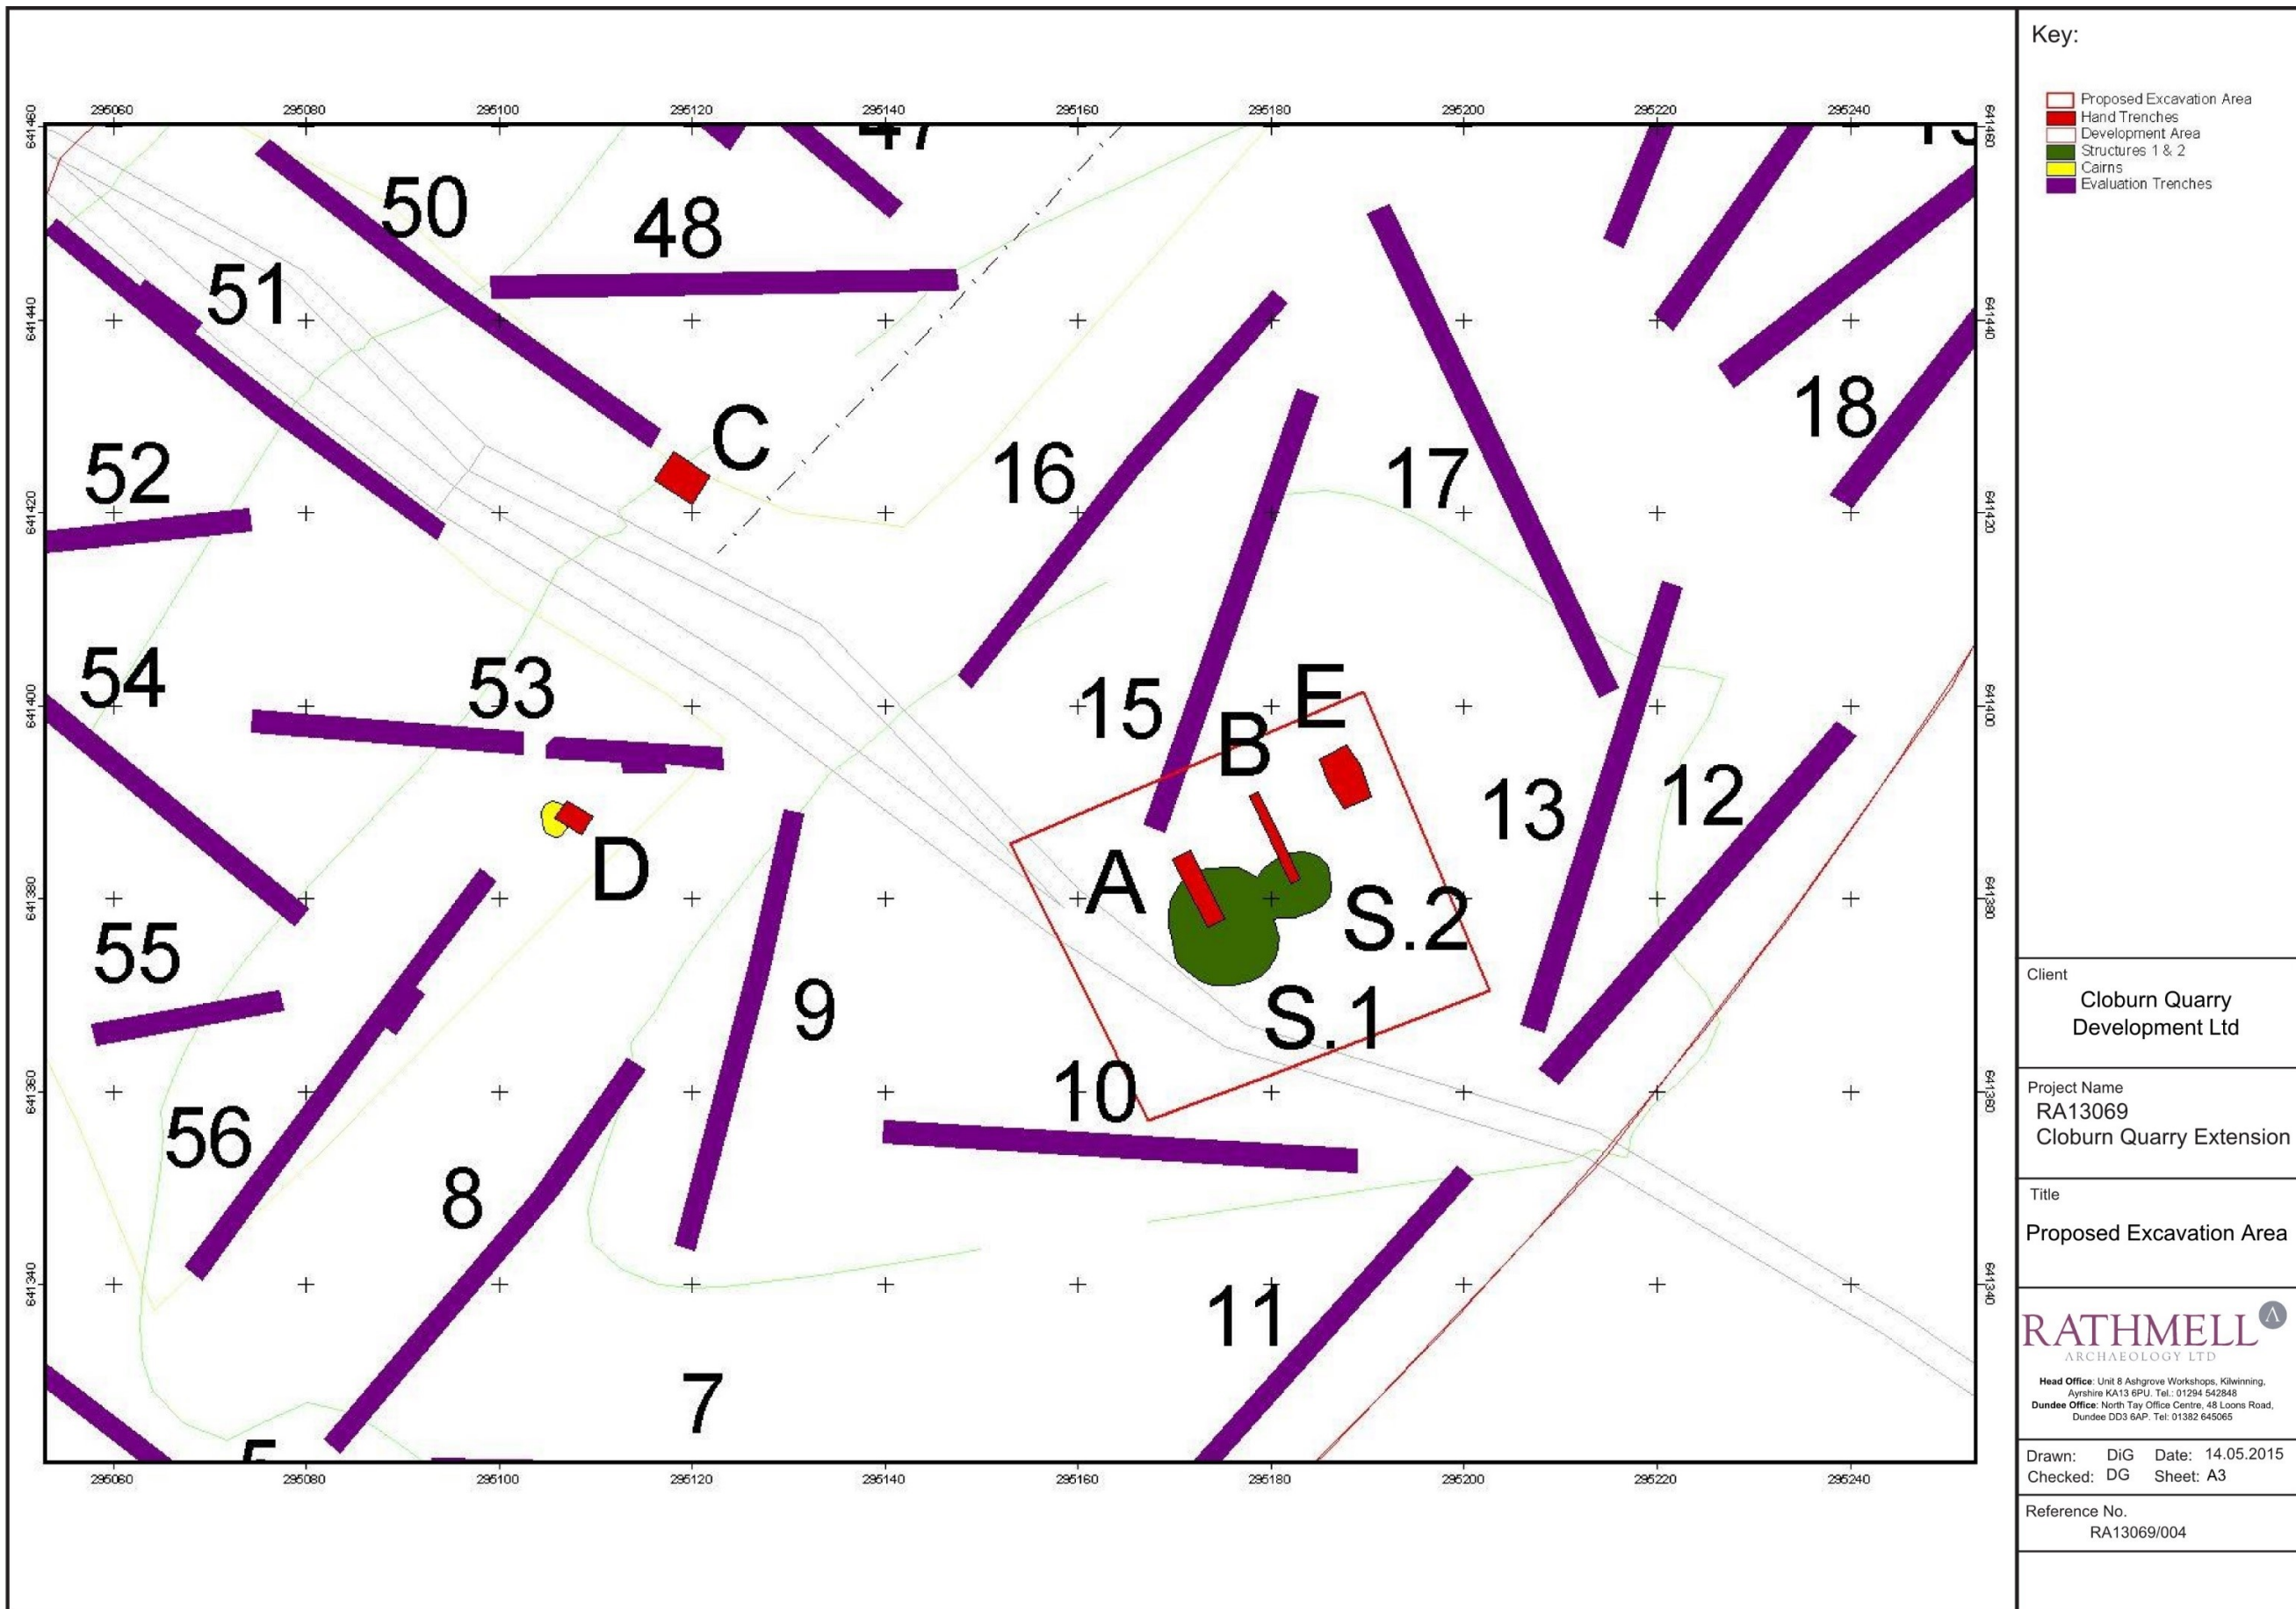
295060 295080 295100 295120 295140 295160 295180 295200 295220 295240

641460 641440 641420 641400 641380 641360 641340

47
50
48
51
52
C
16
17
18
54
53
15
E
B
13
12
D
A
S.2
55
9
S.1
10
56
8
11
7
5

295060 295080 295100 295120 295140 295160 295180 295200 295220 295240

Key:

Proposed Excavation Area
Hand Trenches
Development Area
Structures 1 & 2
Cairns
Evaluation Trenches

Client
Cloburn Quarry Development Ltd

Project Name
RA13069
Cloburn Quarry Extension

Title
Proposed Excavation Area

RATHMELL
ARCHAEOLOGY LTD

Head Office: Unit 8 Ashgrove Workshops, Kilwinning, Ayrshire KA13 6PU. Tel.: 01294 542848
Dundee Office: North Tay Office Centre, 48 Loons Road, Dundee DD3 6AP. Tel: 01382 645065

Drawn: DiG Date: 14.05.2015
Checked: DG Sheet: A3

Reference No.
RA13069/004